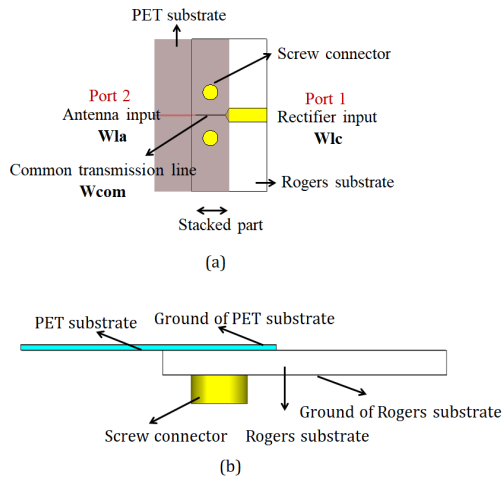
PET substrate

Screw connector

Port 2
Antenna input
Wla

Port 1
Rectifier input
Wlc

Common transmission line
Wcom

Rogers substrate

Stacked part

(a)

PET substrate

Ground of PET substrate

Ground of Rogers substrate

Screw connector

Rogers substrate

(b)